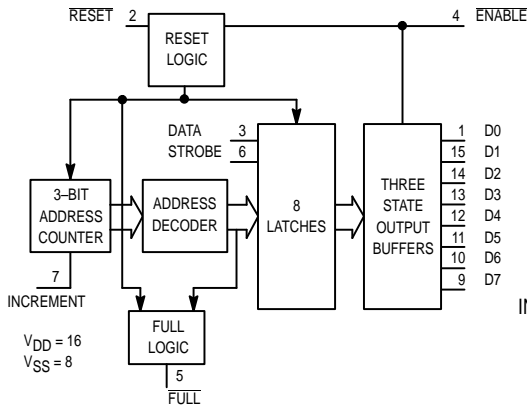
$\overline{\text{RESET}}$ 2

4 $\overline{\text{ENABLE}}$

RESET LOGIC

DATA 3

STROBE 6

3–BIT ADDRESS COUNTER

ADDRESS DECODER

8 LATCHES

THREE STATE OUTPUT BUFFERS

1 D0
15 D1
14 D2
13 D3
12 D4
11 D5
10 D6
9 D7

7
INCREMENT

$V_{DD}$ = 16
$V_{SS}$ = 8

FULL LOGIC

5
$\overline{\text{FULL}}$

IN